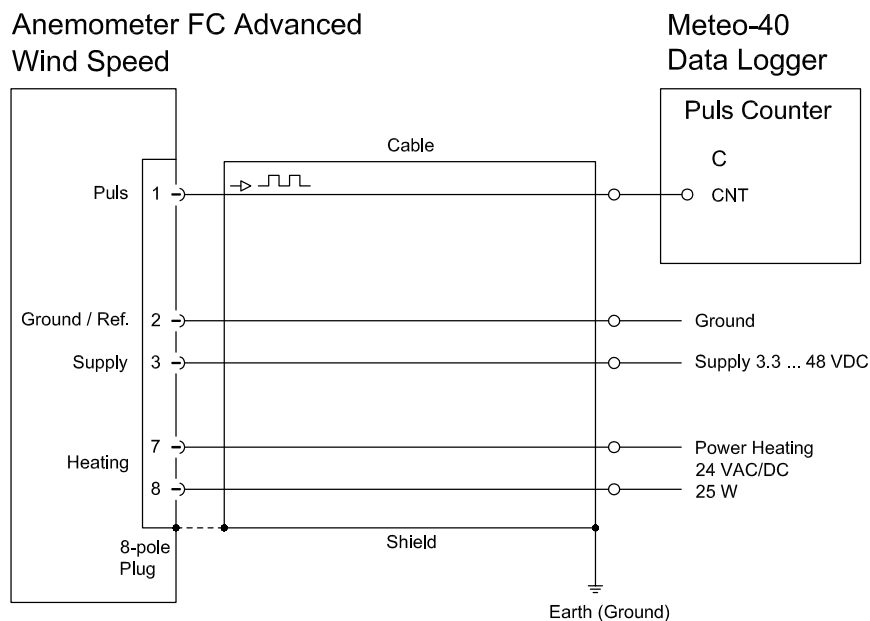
Anemometer FC Advanced
Wind Speed

Meteo-40
Data Logger

Puls Counter

C

CNT

Cable

Puls 1

Ground / Ref. 2

Supply 3

Heating 7

8

Ground

Supply 3.3 ... 48 VDC

Power Heating
24 VAC/DC
25 W

Shield

8-pole
Plug

Earth (Ground)